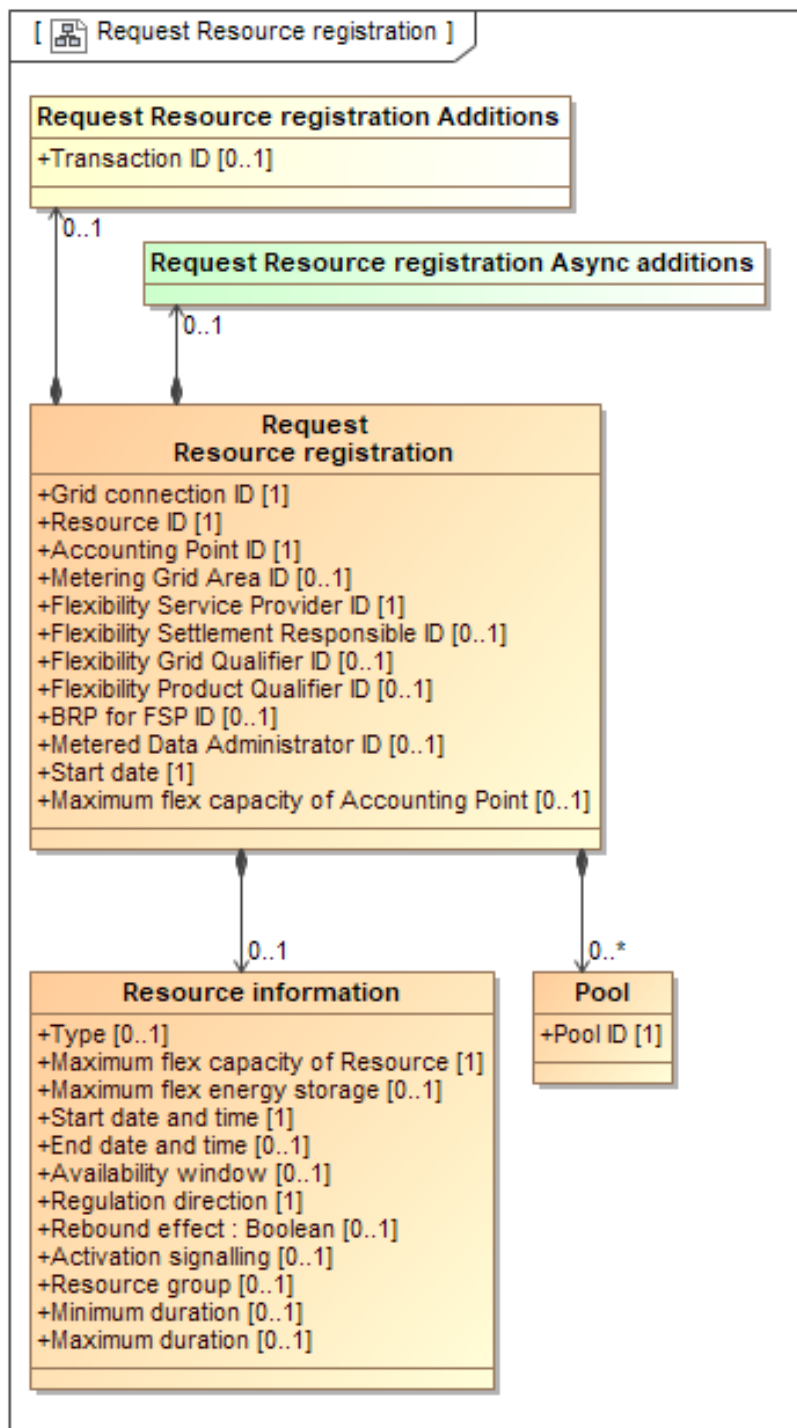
[ Request Resource registration ]

Request Resource registration Additions
+Transaction ID [0..1]

0..1

Request Resource registration Async additions

0..1

Request
Resource registration
+Grid connection ID [1]
+Resource ID [1]
+Accounting Point ID [1]
+Metering Grid Area ID [0..1]
+Flexibility Service Provider ID [1]
+Flexibility Settlement Responsible ID [0..1]
+Flexibility Grid Qualifier ID [0..1]
+Flexibility Product Qualifier ID [0..1]
+BRP for FSP ID [0..1]
+Metered Data Administrator ID [0..1]
+Start date [1]
+Maximum flex capacity of Accounting Point [0..1]

0..1

0..*

Resource information
+Type [0..1]
+Maximum flex capacity of Resource [1]
+Maximum flex energy storage [0..1]
+Start date and time [1]
+End date and time [0..1]
+Availability window [0..1]
+Regulation direction [1]
+Rebound effect : Boolean [0..1]
+Activation signalling [0..1]
+Resource group [0..1]
+Minimum duration [0..1]
+Maximum duration [0..1]

Pool
+Pool ID [1]